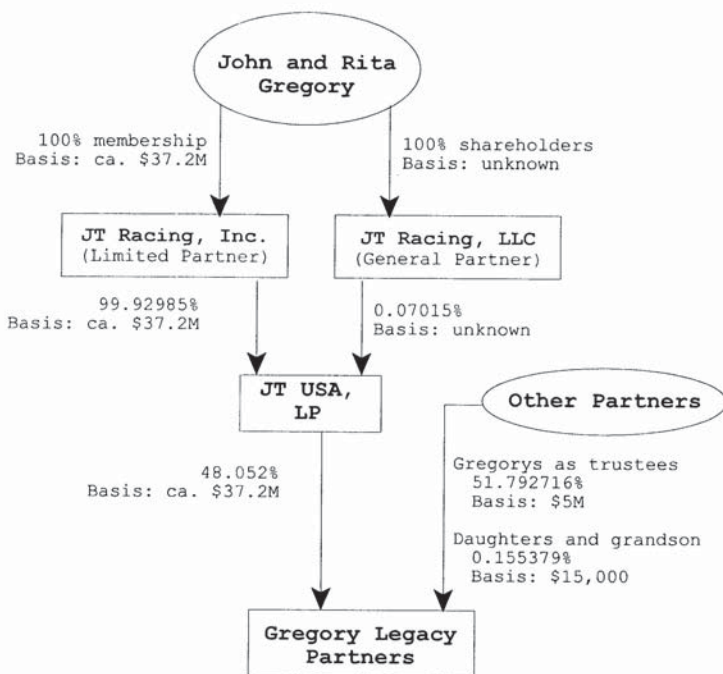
John and Rita Gregory

100% membership
Basis: ca. $37.2M

100% shareholders
Basis: unknown

JT Racing, Inc.
(Limited Partner)

JT Racing, LLC
(General Partner)

99.92985%
Basis: ca. $37.2M

0.07015%
Basis: unknown

JT USA, LP

Other Partners

48.052%
Basis: ca. $37.2M

Gregorys as trustees
51.792716%
Basis: $5M

Daughters and grandson
0.155379%
Basis: $15,000

Gregory Legacy Partners